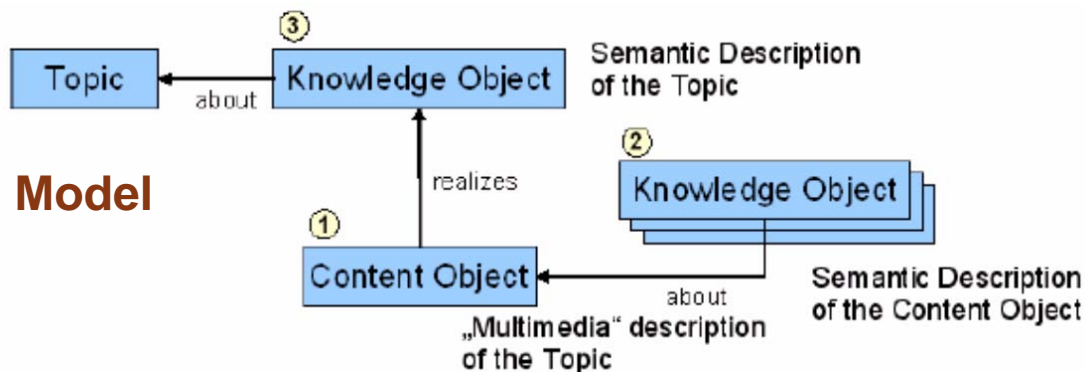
3

Topic

about

Knowledge Object

Semantic Description of the Topic

Model

realizes

2

Knowledge Object

1

Content Object

about

Semantic Description of the Content Object

„Multimedia“ description of the Topic